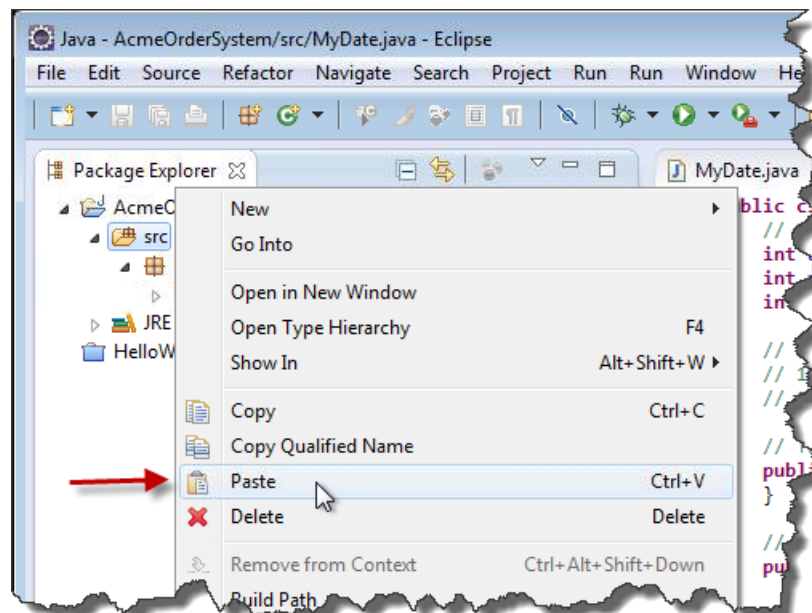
Java - AcmeOrderSystem/src/MyDate.java - Eclipse

File Edit Source Refactor Navigate Search Project Run Run Window He

Package Explorer

MyDate.java

AcmeO

src

JRE

HelloW

New

Go Into

Open in New Window

Open Type Hierarchy F4

Show In Alt+Shift+W

Copy Ctrl+C

Copy Qualified Name

Paste Ctrl+V

Delete Delete

Remove from Context Ctrl+Alt+Shift+Down

Build Path

blic c

//

int

int

in

//

//

//

//

publ

}

//

pu